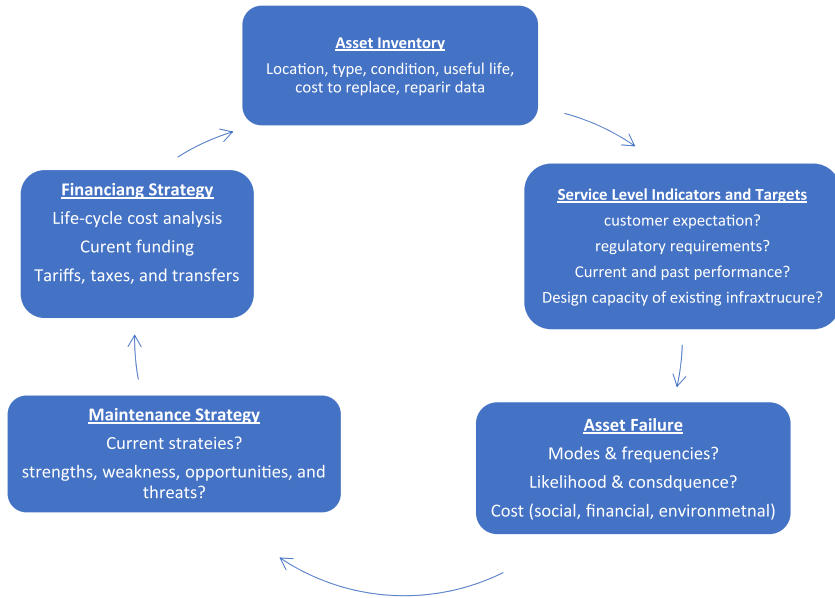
Asset Inventory
Location, type, condition, useful life, cost to replace, reparir data

Service Level Indicators and Targets
customer expectation?
regulatory requirements?
Current and past performance?
Design capacity of existing infraxtrucure?

Asset Failure
Modes & frequencies?
Likelihood & consdquence?
Cost (social, financial, environmetnal)

Maintenance Strategy
Current strateies?
strengths, weakness, opportunities, and threats?

Financiang Strategy
Life-cycle cost analysis
Curent funding
Tariffs, taxes, and transfers